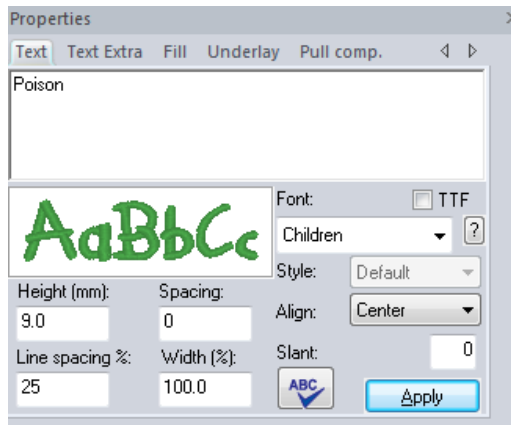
Properties

Text | Text Extra | Fill | Underlay | Pull comp.

Poison

AaBbCc

Font:
TTF
Children
?
Style:
Default
Align:
Center
Slant:
0

Height (mm):
9.0
Spacing:
0
Line spacing %:
25
Width (%):
100.0

ABC

Apply